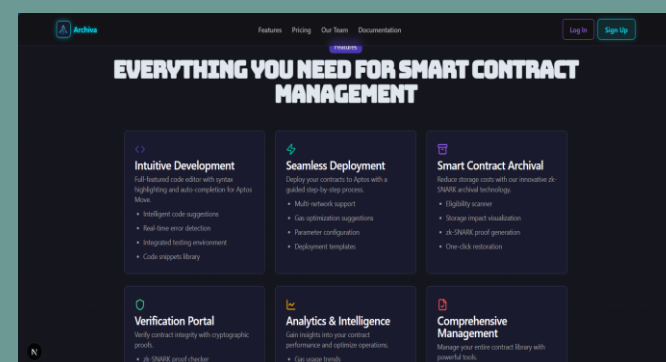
Archiva

Features Pricing Our Team Documentation

Log In Sign Up

Features

EVERYTHING YOU NEED FOR SMART CONTRACT MANAGEMENT

Intuitive Development

Full-featured code editor with syntax highlighting and auto-completion for Aptos Move.

- Intelligent code suggestions
- Real-time error detection
- Integrated testing environment
- Code snippets library

Seamless Deployment

Deploy your contracts to Aptos with a guided step-by-step process.

- Multi-network support
- Gas optimization suggestions
- Parameter configuration
- Deployment templates

Smart Contract Archival

Reduce storage costs with our innovative zk-SNARK archival technology.

- Eligibility scanner
- Storage impact visualization
- zk-SNARK proof generation
- One-click restoration

Verification Portal

Verify contract integrity with cryptographic proofs.

- zk-SNARK proof checker

Analytics & Intelligence

Gain insights into your contract performance and optimize operations.

- Gas usage trends

Comprehensive Management

Manage your entire contract library with powerful tools.

N